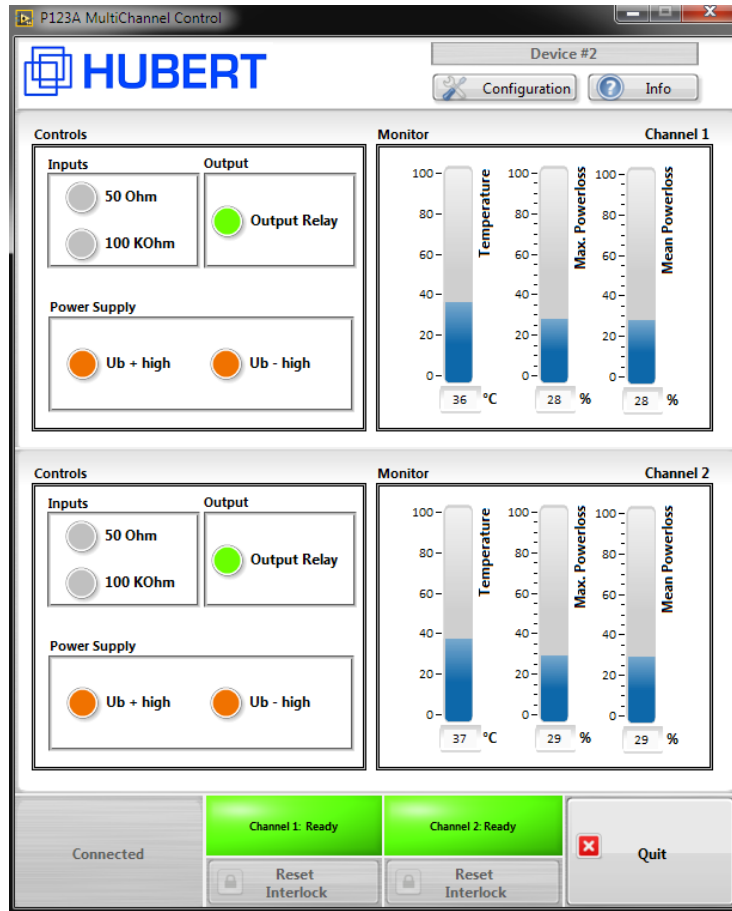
P123A MultiChannel Control

HUBERT

Device #2

Configuration

Info

Controls

Inputs

50 Ohm

100 KOhm

Output

Output Relay

Power Supply

Ub + high

Ub - high

Monitor

Channel 1

Temperature

Max. Powerloss

Mean Powerloss

100

80

60

40

20

0

36 °C

28 %

28 %

Controls

Inputs

50 Ohm

100 KOhm

Output

Output Relay

Power Supply

Ub + high

Ub - high

Monitor

Channel 2

Temperature

Max. Powerloss

Mean Powerloss

100

80

60

40

20

0

37 °C

29 %

29 %

Connected

Channel 1: Ready

Reset Interlock

Channel 2: Ready

Reset Interlock

Quit